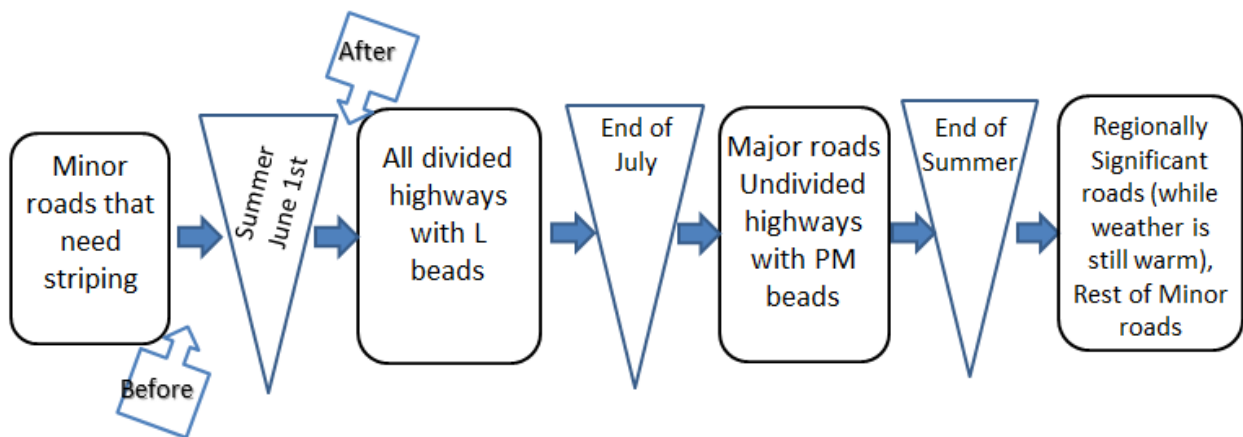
After

Minor roads that need striping

Before

Summer June 1st

All divided highways with L beads

End of July

Major roads Undivided highways with PM beads

End of Summer

Regionally Significant roads (while weather is still warm), Rest of Minor roads